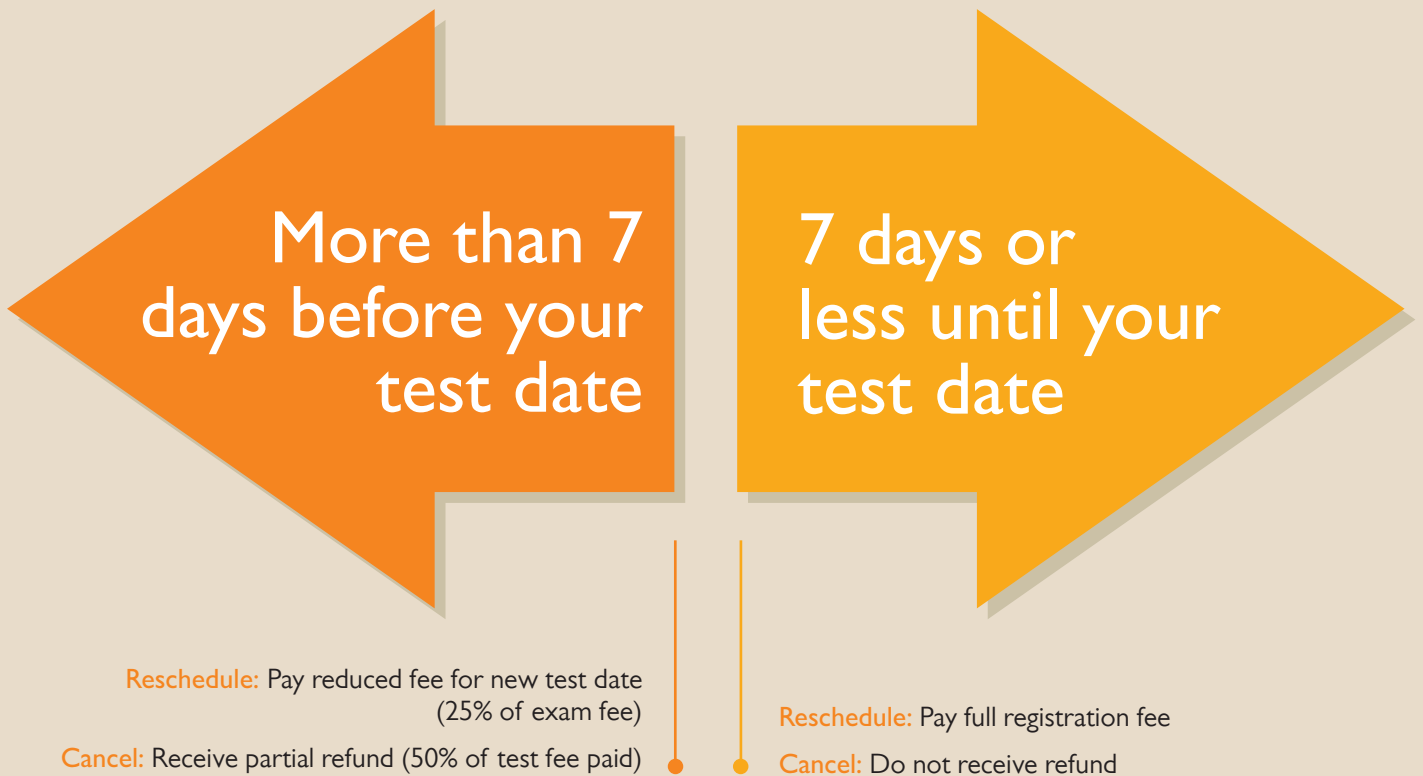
More than 7 days before your test date

7 days or less until your test date

Reschedule: Pay reduced fee for new test date (25% of exam fee)

Cancel: Receive partial refund (50% of test fee paid)

Reschedule: Pay full registration fee

Cancel: Do not receive refund